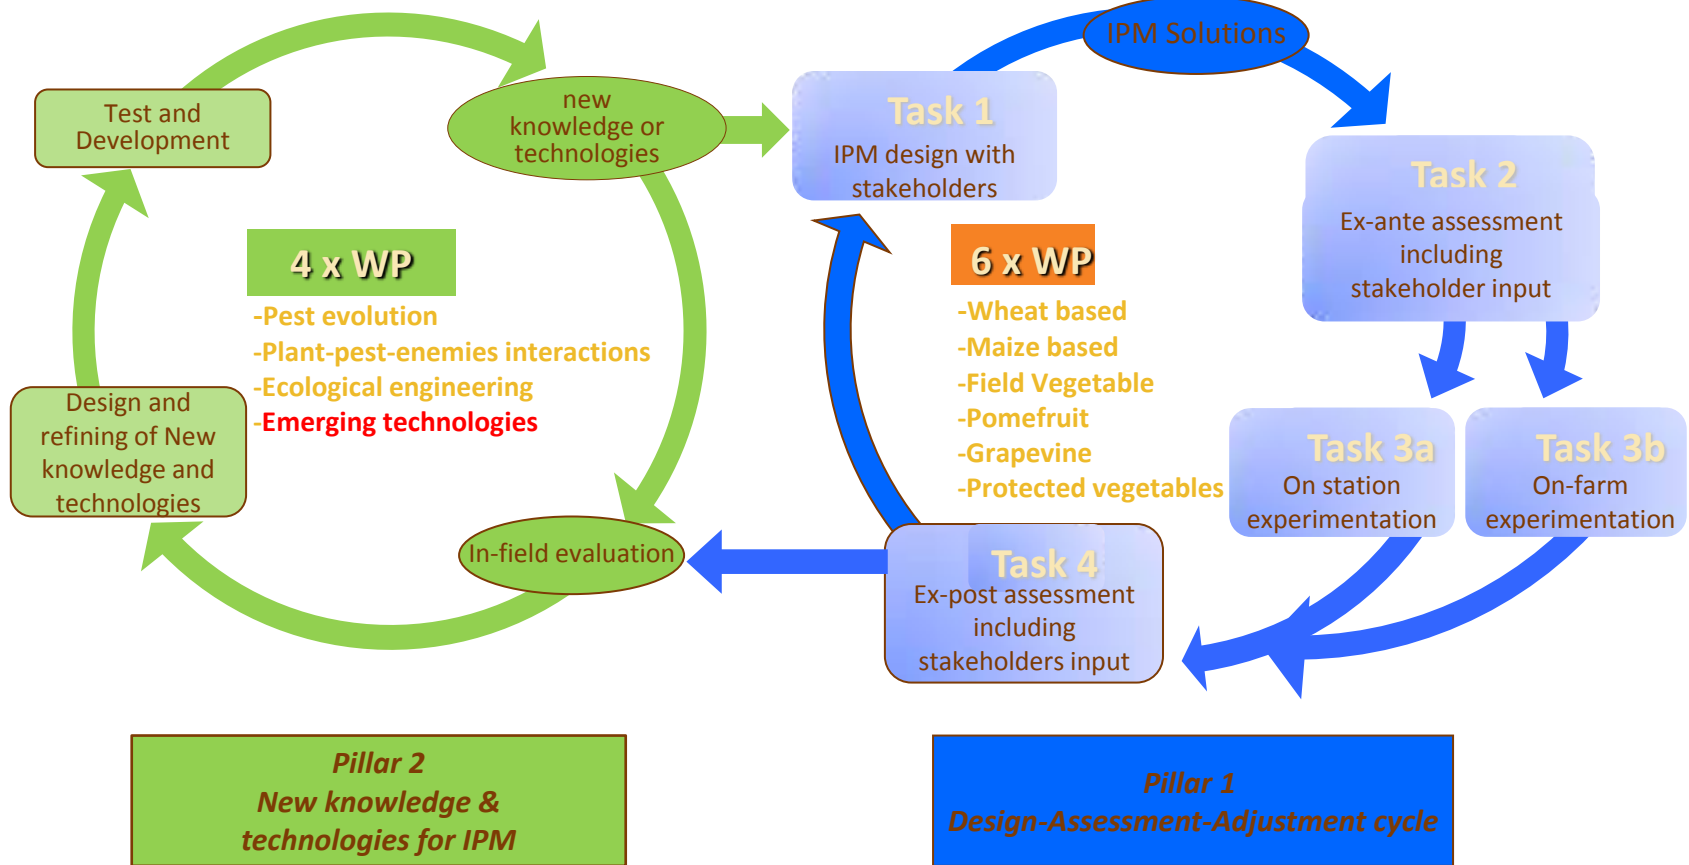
Test and Development

new knowledge or technologies

4 x WP

-Pest evolution
-Plant-pest-enemies interactions
-Ecological engineering
-Emerging technologies

Design and refining of New knowledge and technologies

In-field evaluation

IPM Solutions

Task 1
IPM design with stakeholders

Task 2
Ex-ante assessment including stakeholder input

6 x WP

-Wheat based
-Maize based
-Field Vegetable
-Pomefruit
-Grapevine
-Protected vegetables

Task 3a
On station experimentation

Task 3b
On-farm experimentation

Task 4
Ex-post assessment including stakeholders input

Pillar 2
New knowledge & technologies for IPM

Pillar 1
Design-Assessment-Adjustment cycle